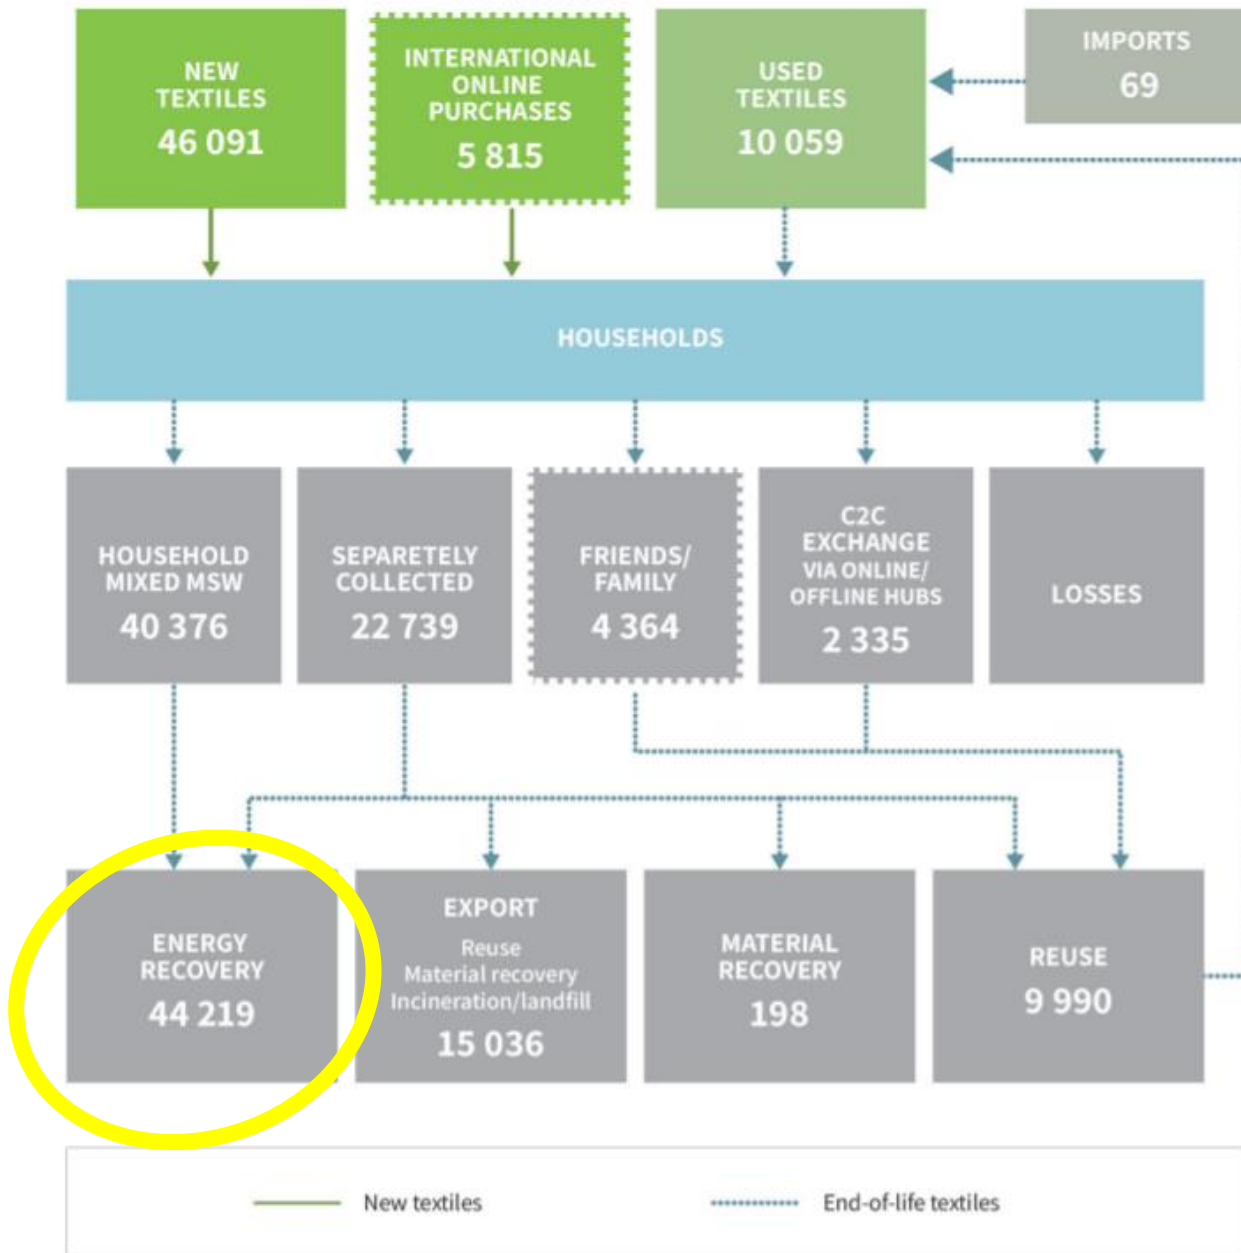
NEW TEXTILES
46 091

INTERNATIONAL ONLINE PURCHASES
5 815

USED TEXTILES
10 059

IMPORTS
69

HOUSEHOLDS

HOUSEHOLD MIXED MSW
40 376

SEPARETELY COLLECTED
22 739

FRIENDS/ FAMILY
4 364

C2C EXCHANGE VIA ONLINE/ OFFLINE HUBS
2 335

LOSSES

ENERGY RECOVERY
44 219

EXPORT
Reuse
Material recovery
Incineration/landfill
15 036

MATERIAL RECOVERY
198

REUSE
9 990

New textiles

End-of-life textiles